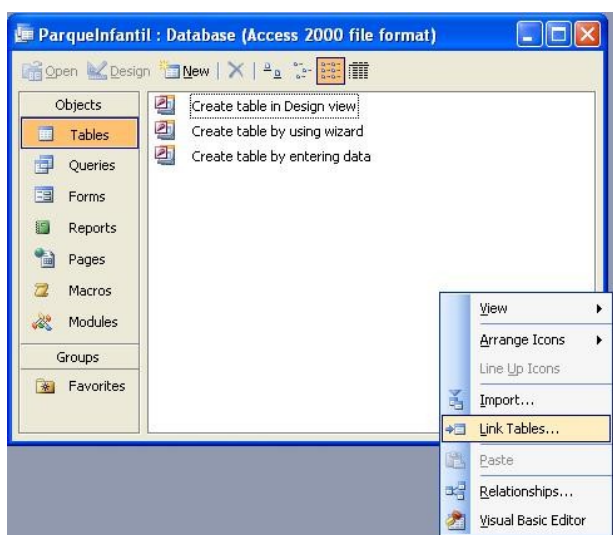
ParqueInfantil : Database (Access 2000 file format)

Open Design New

Objects
Tables
Queries
Forms
Reports
Pages
Macros
Modules
Groups
Favorites

Create table in Design view
Create table by using wizard
Create table by entering data

View
Arrange Icons
Line Up Icons
Import...
Link Tables...
Paste
Relationships...
Visual Basic Editor